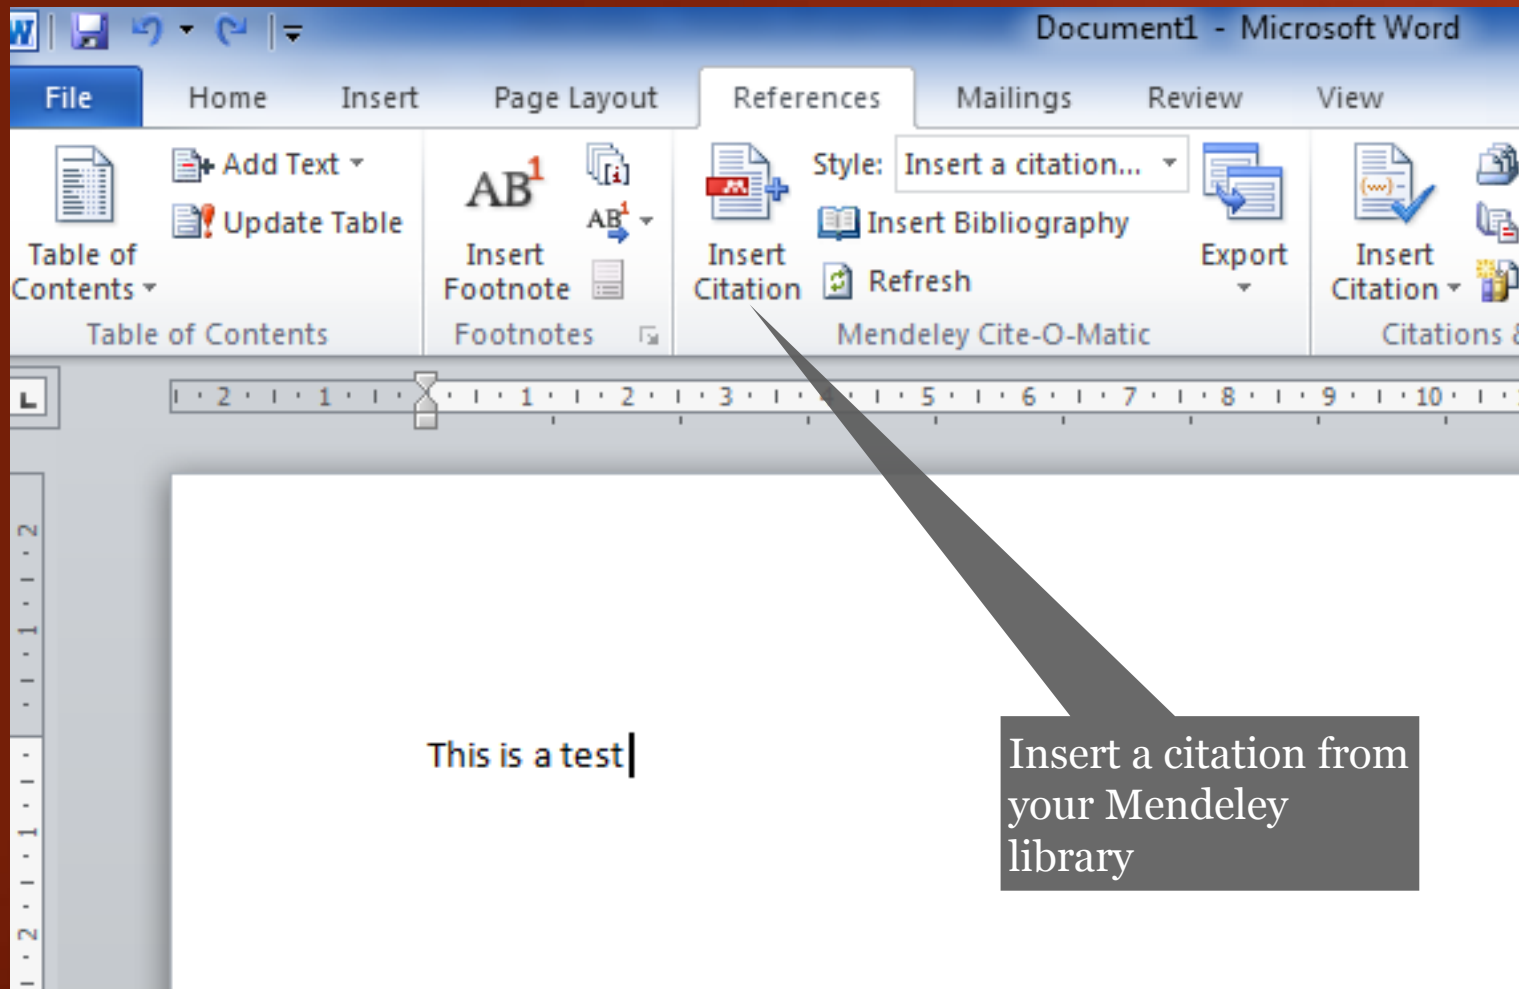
Document1 - Microsoft Word

File | Home | Insert | Page Layout | References | Mailings | Review | View

Table of Contents
Add Text
Update Table
Table of Contents

AB¹
Insert Footnote
AB¹
Footnotes

Insert Citation
Style: Insert a citation...
Insert Bibliography
Refresh
Export
Mendeley Cite-O-Matic

Insert Citation
Citations &

2 · 1 · 1 · 2 · 3 · 4 · 5 · 6 · 7 · 8 · 9 · 10

This is a test

Insert a citation from your Mendeley library